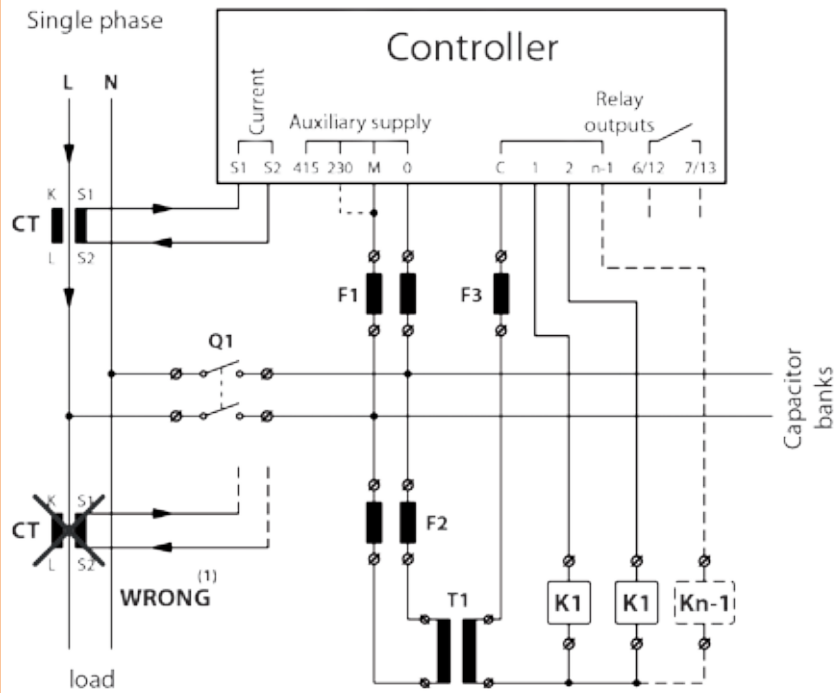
Single phase

Controller

Current

Auxiliary supply

Relay outputs

S1 S2 415 230 M 0 C 1 2 n-1 6/12 7/13

L N

K S1

CT

L S2

F1 F3

Q1

Capacitor banks

F2

K S1

CT

L S2

WRONG $^{(1)}$

T1

K1 K1 Kn-1

load